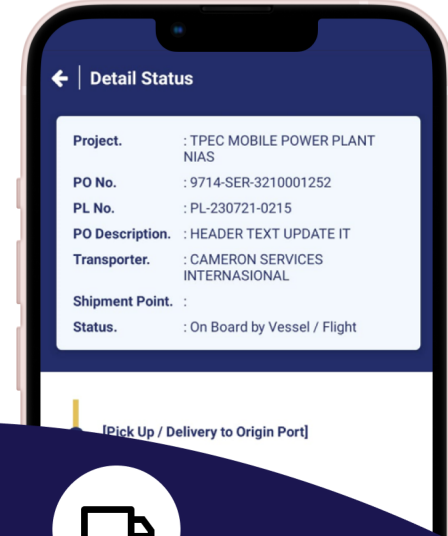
Detail Status

| | |
|---|---|
| Project. | : TPEC MOBILE POWER PLANT NIAS |
| PO No. | : 9714-SER-3210001252 |
| PL No. | : PL-230721-0215 |
| PO Description. | : HEADER TEXT UPDATE IT |
| Transporter. | : CAMERON SERVICES INTERNASIONAL |
| Shipment Point. | : |
| Status. | : On Board by Vessel / Flight |

[Pick Up / Delivery to Origin Port]